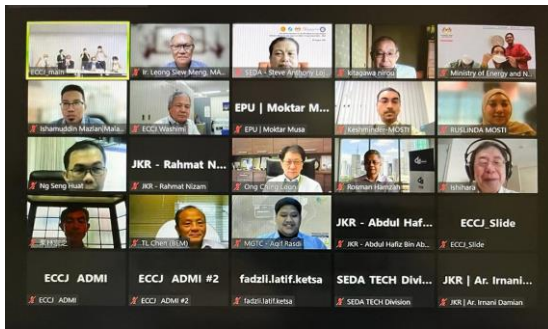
ECCJ_main

Ir. Leong Siew Meng, MA

SEDA - Steve Anthony Lo

kitagawa nerou

Ministry of Energy and N

Ishamuddin Maziani Mala

ECCJ Washimi

EPU | Moktar M...

EPU | Moktar Musa

Keshminder MOSTI

RUSLINDA MOSTI

Ng Seng Huat

JKR - Rahmat N...

JKR - Rahmat Nizam

Ong Ching Loon

Rosman Hamzah

Ishihara

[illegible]

TL Chen (BEM)

MGTC - Aqil Rasdi

JKR - Abdul Haf...

JKR - Abdul Hafiz Bin Ab

ECCJ_Slide

ECCJ_Slide

ECCJ ADMI

ECCJ ADMI

ECCJ ADMI #2

ECCJ ADMI #2

fadzli.latif.ketsa

fadzli.latif.ketsa

SEDA TECH Divi...

SEDA TECH Division

JKR | Ar. Irnani ...

JKR | Ar. Irnani Damian